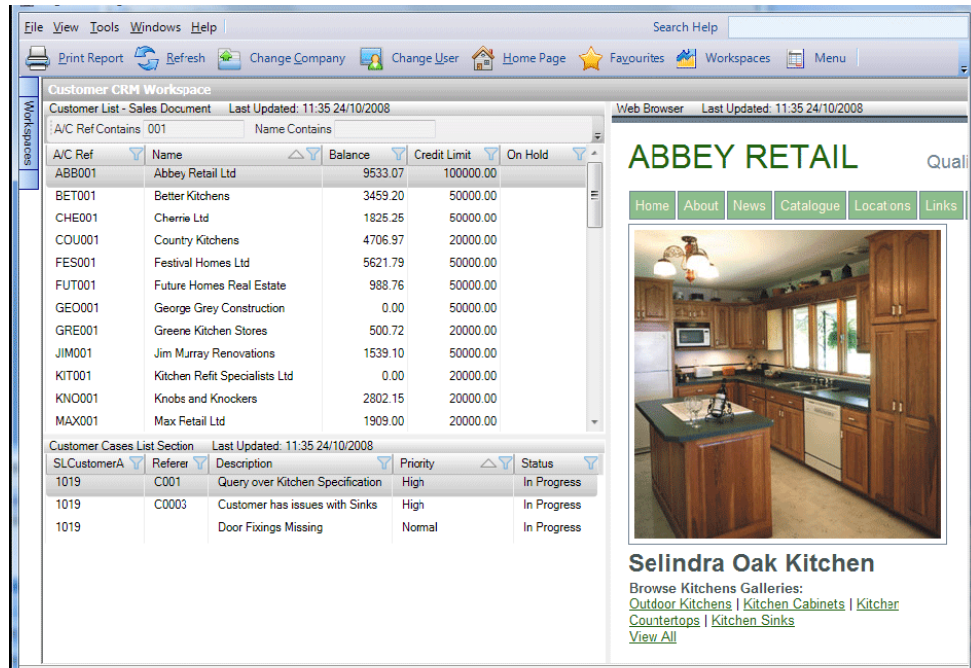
File View Tools Windows Help

Search Help

Print Report Refresh Change Company Change User Home Page Favourites Workspaces Menu

Customer CRM Workspace

Workspaces

Customer List - Sales Document Last Updated: 11:35 24/10/2008

A/C Ref Contains 001 Name Contains

| A/C Ref | Name | Balance | Credit Limit | On Hold |
|---|---|---|---|---|
| ABB001 | Abbey Retail Ltd | 9533.07 | 100000.00 | |
| BET001 | Better Kitchens | 3459.20 | 50000.00 | |
| CHE001 | Cherrie Ltd | 1825.25 | 50000.00 | |
| COU001 | Country Kitchens | 4706.97 | 20000.00 | |
| FES001 | Festival Homes Ltd | 5621.79 | 50000.00 | |
| FUT001 | Future Homes Real Estate | 988.76 | 50000.00 | |
| GEO001 | George Grey Construction | 0.00 | 50000.00 | |
| GRE001 | Greene Kitchen Stores | 500.72 | 20000.00 | |
| JIM001 | Jim Murray Renovations | 1539.10 | 50000.00 | |
| KIT001 | Kitchen Refit Specialists Ltd | 0.00 | 20000.00 | |
| KNO001 | Knobs and Knockers | 2802.15 | 20000.00 | |
| MAX001 | Max Retail Ltd | 1909.00 | 20000.00 | |

Customer Cases List Section Last Updated: 11:35 24/10/2008

| SLCustomerA | Referer | Description | Priority | Status |
|---|---|---|---|---|
| 1019 | C001 | Query over Kitchen Specification | High | In Progress |
| 1019 | C0003 | Customer has issues with Sinks | High | In Progress |
| 1019 | | Door Fixings Missing | Normal | In Progress |

Web Browser Last Updated: 11:35 24/10/2008

ABBEY RETAIL

Quali

Home About News Catalogue Locations Links

Selindra Oak Kitchen

Browse Kitchens Galleries:
Outdoor Kitchens | Kitchen Cabinets | Kitchen Countertops | Kitchen Sinks
View All